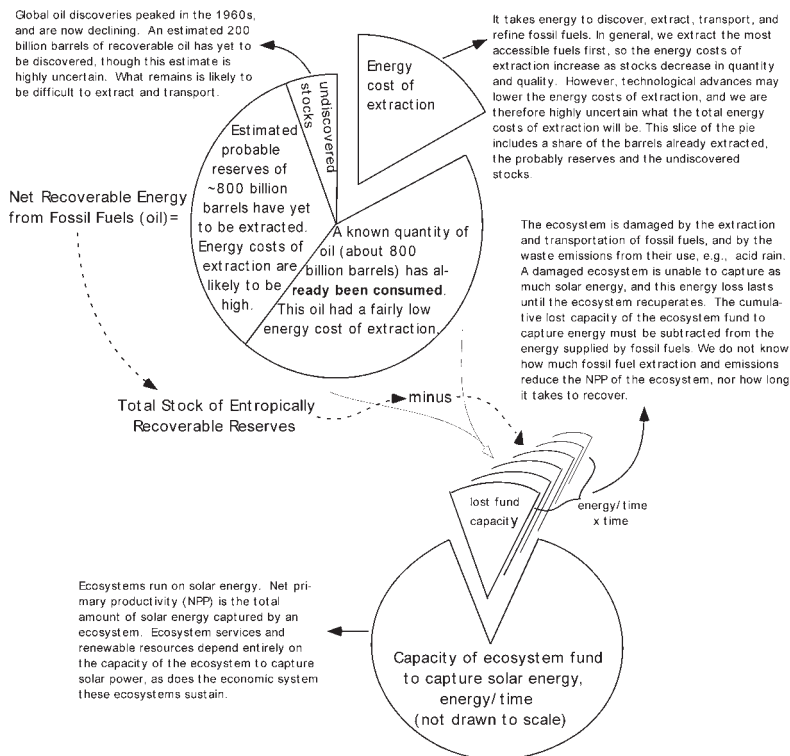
Global oil discoveries peaked in the 1960s, and are now declining. An estimated 200 billion barrels of recoverable oil has yet to be discovered, though this estimate is highly uncertain. What remains is likely to be difficult to extract and transport.

It takes energy to discover, extract, transport, and refine fossil fuels. In general, we extract the most accessible fuels first, so the energy costs of extraction increase as stocks decrease in quantity and quality. However, technological advances may lower the energy costs of extraction, and we are therefore highly uncertain what the total energy costs of extraction will be. This slice of the pie includes a share of the barrels already extracted, the probably reserves and the undiscovered stocks.

Energy cost of extraction

undiscovered stocks

Estimated probable reserves of ~800 billion barrels have yet to be extracted. Energy costs of extraction are likely to be high.

Net Recoverable Energy from Fossil Fuels (oil)=

A known quantity of oil (about 800 billion barrels) has already been consumed. This oil had a fairly low energy cost of extraction.

The ecosystem is damaged by the extraction and transportation of fossil fuels, and by the waste emissions from their use, e.g., acid rain. A damaged ecosystem is unable to capture as much solar energy, and this energy loss lasts until the ecosystem recuperates. The cumulative lost capacity of the ecosystem fund to capture energy must be subtracted from the energy supplied by fossil fuels. We do not know how much fossil fuel extraction and emissions reduce the NPP of the ecosystem, nor how long it takes to recover.

Total Stock of Entropically Recoverable Reserves

minus

lost fund capacity

energy/time x time

Ecosystems run on solar energy. Net primary productivity (NPP) is the total amount of solar energy captured by an ecosystem. Ecosystem services and renewable resources depend entirely on the capacity of the ecosystem to capture solar power, as does the economic system these ecosystems sustain.

Capacity of ecosystem fund to capture solar energy, energy/time (not drawn to scale)